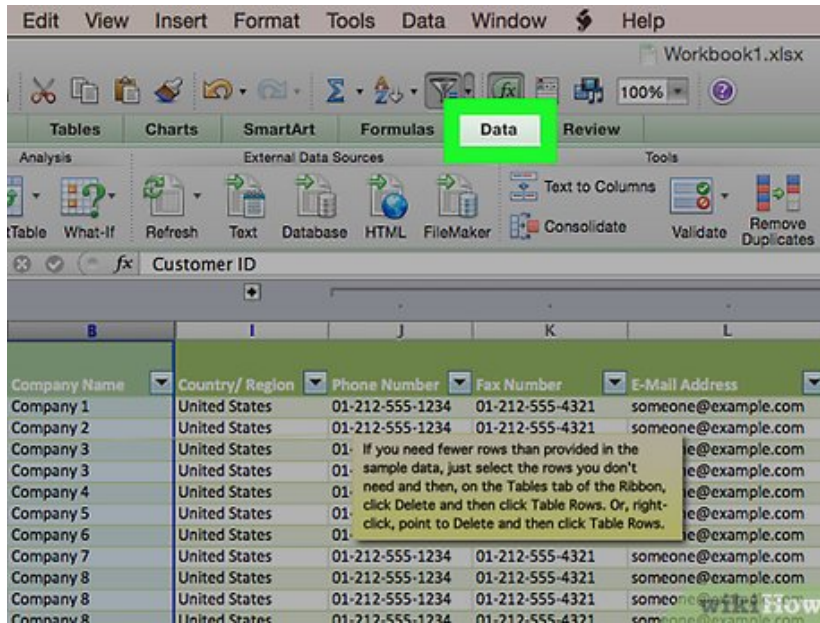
Edit View Insert Format Tools Data Window Help

Workbook1.xlsx

100%

Tables Charts SmartArt Formulas Data Review

Analysis External Data Sources Tools

tTable What-If Refresh Text Database HTML FileMaker Text to Columns Consolidate Validate Remove Duplicates

fx Customer ID

B I J K L

| Company Name | Country/ Region | Phone Number | Fax Number | E-Mail Address |
|---|---|---|---|---|
| Company 1 | United States | 01-212-555-1234 | 01-212-555-4321 | someone@example.com |
| Company 2 | United States | 01-212-555-1234 | 01-212-555-4321 | someone@example.com |
| Company 3 | United States | 01- | | e@example.com |
| Company 3 | United States | 01- | | e@example.com |
| Company 4 | United States | 01- | | e@example.com |
| Company 5 | United States | 01- | | e@example.com |
| Company 6 | United States | 01- | | e@example.com |
| Company 7 | United States | 01-212-555-1234 | 01-212-555-4321 | someone@example.com |
| Company 8 | United States | 01-212-555-1234 | 01-212-555-4321 | someone@example.com |
| Company 8 | United States | 01-212-555-1234 | 01-212-555-4321 | someo |
| Company 8 | United States | 01-212-555-1234 | | |

If you need fewer rows than provided in the sample data, just select the rows you don't need and then, on the Tables tab of the Ribbon, click Delete and then click Table Rows. Or, right-click, point to Delete and then click Table Rows.

wikiHow